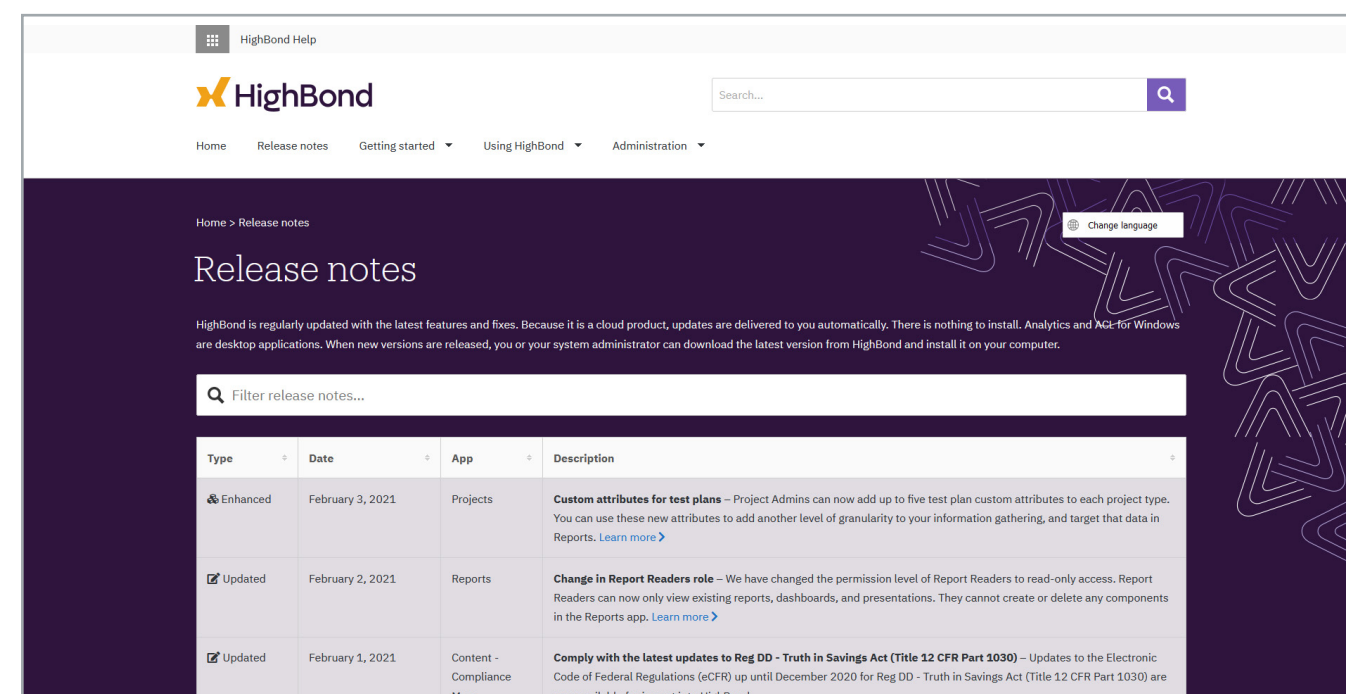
HighBond Help

HighBond

Search...

Home Release notes Getting started Using HighBond Administration

Home > Release notes

Change language

Release notes

HighBond is regularly updated with the latest features and fixes. Because it is a cloud product, updates are delivered to you automatically. There is nothing to install. Analytics and ACL for Windows are desktop applications. When new versions are released, you or your system administrator can download the latest version from HighBond and install it on your computer.

Filter release notes...

| Type | Date | App | Description |
|---|---|---|---|
| Enhanced | February 3, 2021 | Projects | **Custom attributes for test plans** – Project Admins can now add up to five test plan custom attributes to each project type. You can use these new attributes to add another level of granularity to your information gathering, and target that data in Reports. Learn more |
| Updated | February 2, 2021 | Reports | **Change in Report Readers role** – We have changed the permission level of Report Readers to read-only access. Report Readers can now only view existing reports, dashboards, and presentations. They cannot create or delete any components in the Reports app. Learn more |
| Updated | February 1, 2021 | Content - Compliance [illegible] | **Comply with the latest updates to Reg DD - Truth in Savings Act (Title 12 CFR Part 1030)** – Updates to the Electronic Code of Federal Regulations (eCFR) up until December 2020 for Reg DD - Truth in Savings Act (Title 12 CFR Part 1030) are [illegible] |